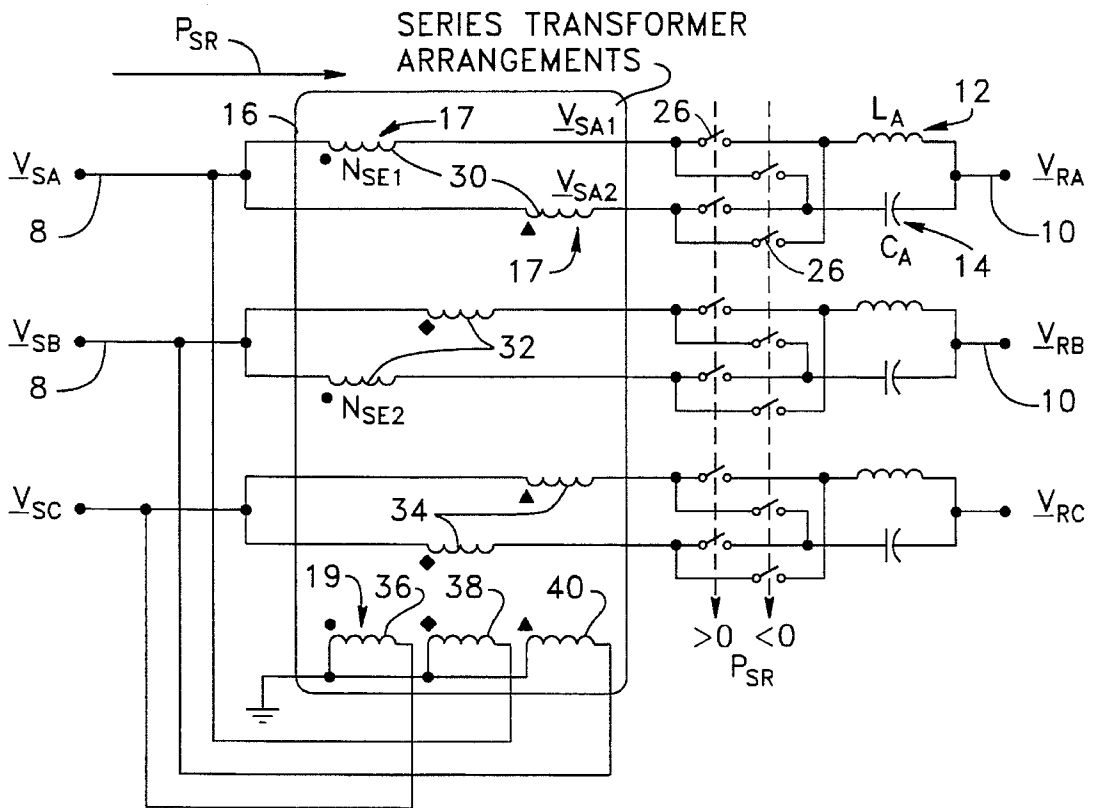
$P_{SR}$

SERIES TRANSFORMER ARRANGEMENTS

16

17

$\underline{V}_{SA1}$

26

$L_A$

12

$\underline{V}_{SA}$

$N_{SE1}$

30

$\underline{V}_{SA2}$

$\underline{V}_{RA}$

8

17

26

$C_A$

14

10

$\underline{V}_{SB}$

32

$\underline{V}_{RB}$

8

$N_{SE2}$

10

$\underline{V}_{SC}$

34

$\underline{V}_{RC}$

19

36

38

40

>0 <0

$P_{SR}$